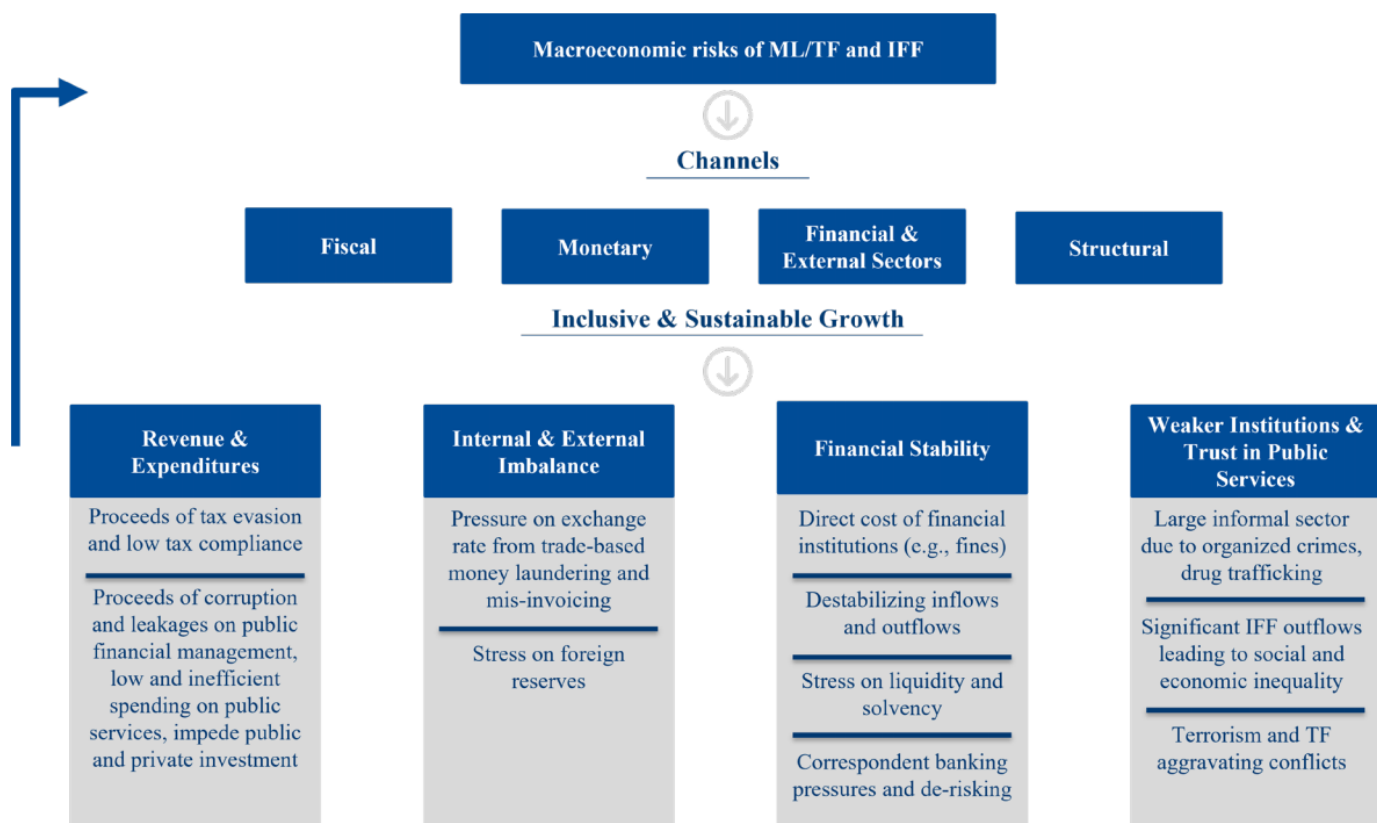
Macroeconomic risks of ML/TF and IFF

Channels

Fiscal

Monetary

Financial & External Sectors

Structural

Inclusive & Sustainable Growth

Revenue & Expenditures

Proceeds of tax evasion and low tax compliance

Proceeds of corruption and leakages on public financial management, low and inefficient spending on public services, impede public and private investment

Internal & External Imbalance

Pressure on exchange rate from trade-based money laundering and mis-invoicing

Stress on foreign reserves

Financial Stability

Direct cost of financial institutions (e.g., fines)

Destabilizing inflows and outflows

Stress on liquidity and solvency

Correspondent banking pressures and de-risking

Weaker Institutions & Trust in Public Services

Large informal sector due to organized crimes, drug trafficking

Significant IFF outflows leading to social and economic inequality

Terrorism and TF aggravating conflicts